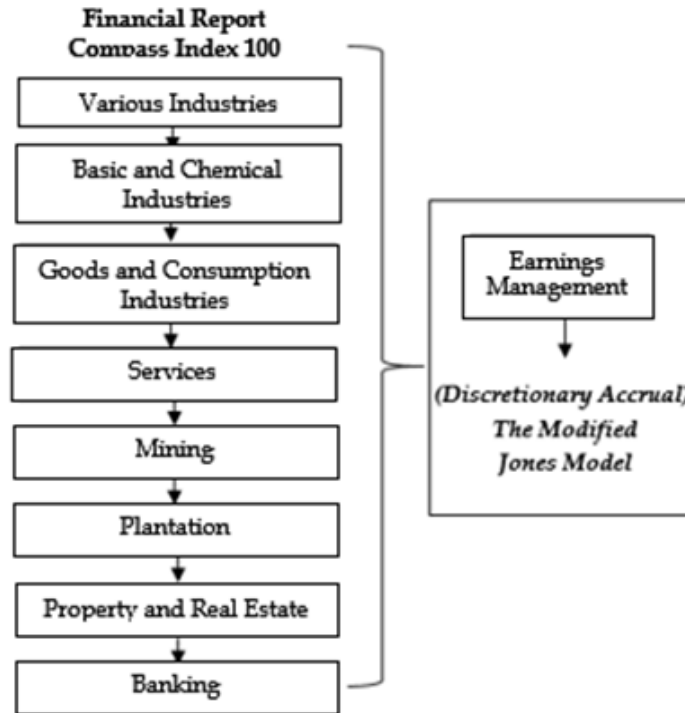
Financial Report
Compass Index 100

Various Industries

Basic and Chemical Industries

Goods and Consumption Industries

Services

Mining

Plantation

Property and Real Estate

Banking

Earnings Management

(Discretionary Accrual)
The Modified
Jones Model